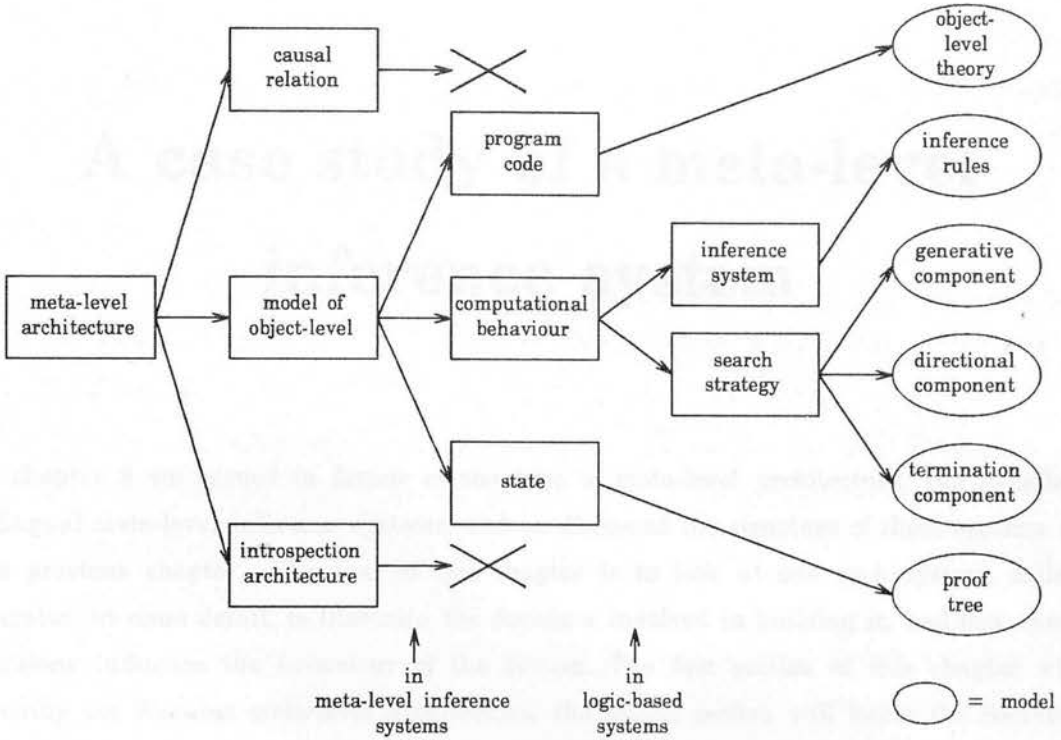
meta-level architecture

causal relation

model of object-level

introspection architecture

program code

computational behaviour

state

inference system

search strategy

object-level theory

inference rules

generative component

directional component

termination component

proof tree

in meta-level inference systems

in logic-based systems

= model